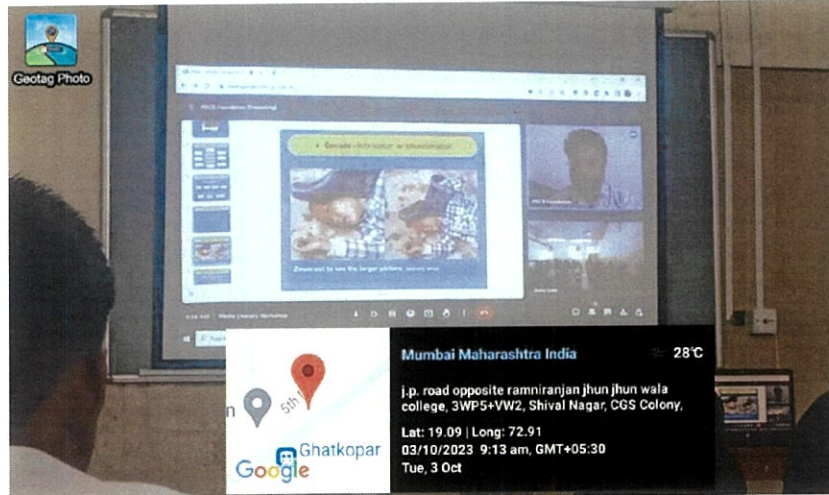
Geotag Photo

Decode - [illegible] or Misinformation

Zoom out to see the larger picture

Media Literacy Workshop

Mumbai Maharashtra India

28°C

j.p. road opposite ramniranjan jhun jhun wala college, 3WP5+VW2, Shival Nagar, CGS Colony,

Lat: 19.09 | Long: 72.91
03/10/2023 9:13 am, GMT+05:30
Tue, 3 Oct

5th

Ghatkopar

Google